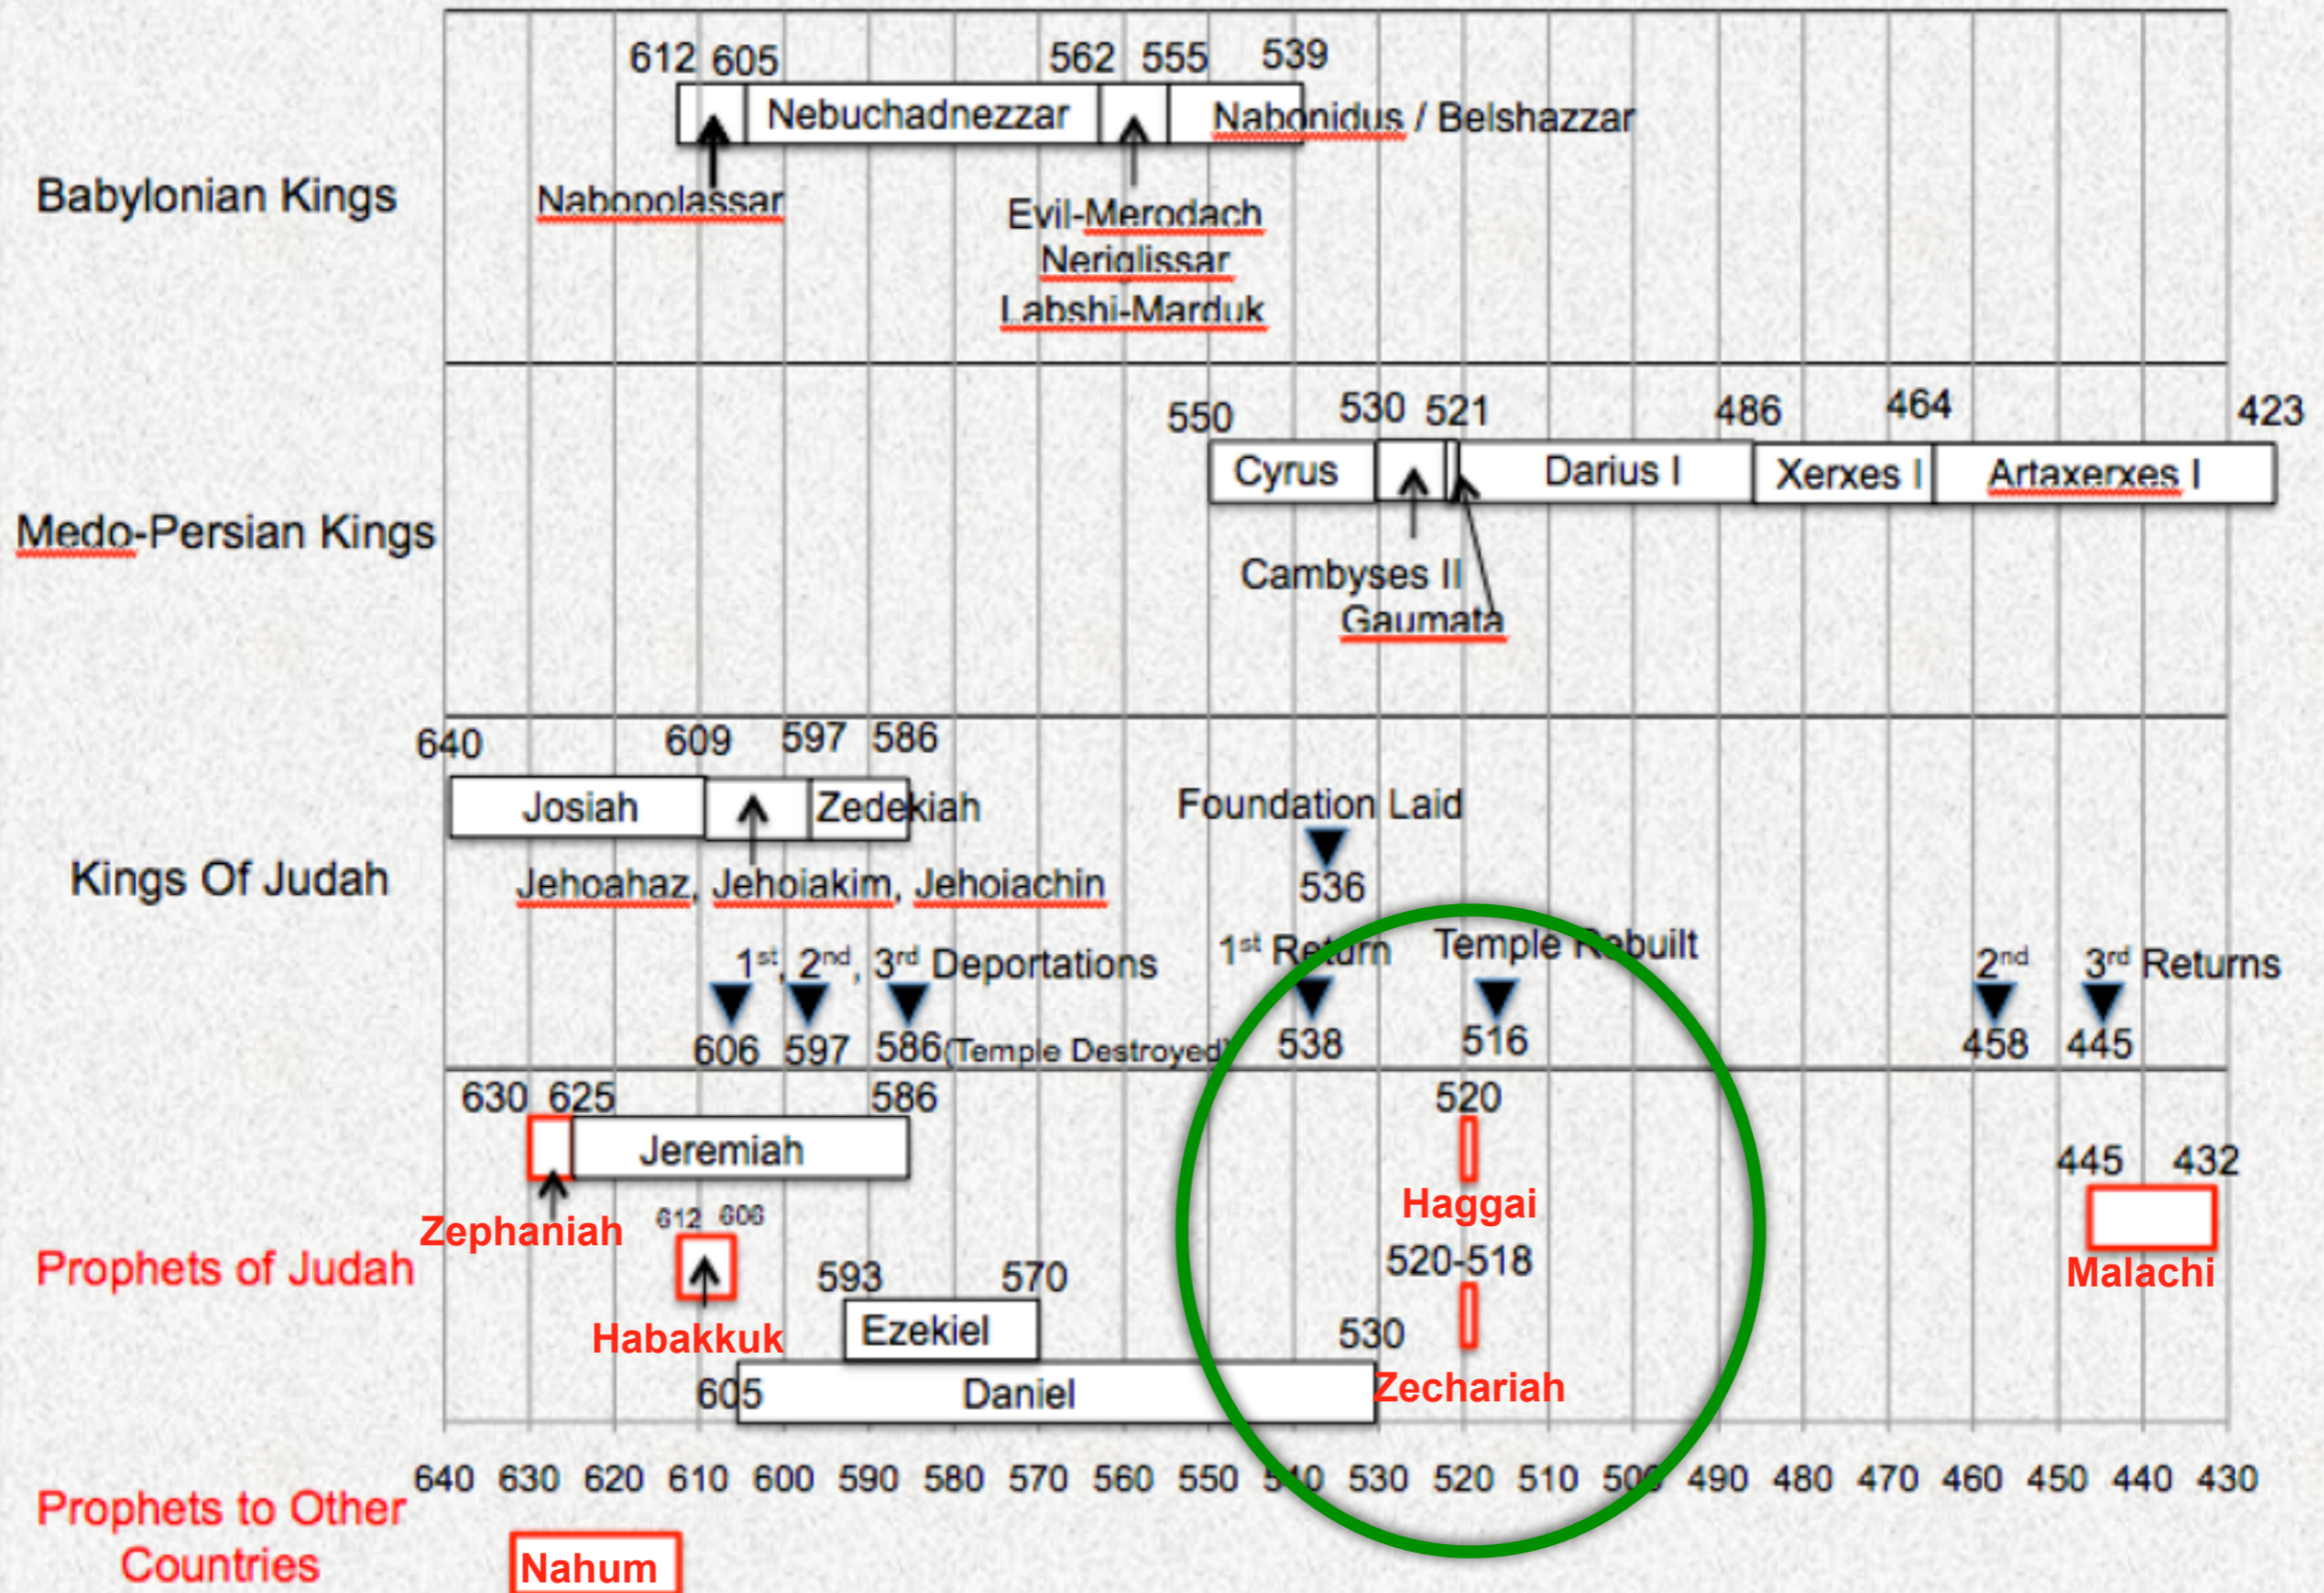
Babylonian Kings

612 605 562 555 539

Nebuchadnezzar Nabonidus / Belshazzar

Nabopolassar

Evil-Merodach
Neriglissar
Labshi-Marduk

Medo-Persian Kings

550 530 521 486 464 423

Cyrus Darius I Xerxes I Artaxerxes I

Cambyses II
Gaumata

Kings Of Judah

640 609 597 586

Josiah Zedekiah

Jehoahaz, Jehoiakim, Jehoiachin

Foundation Laid
536

1st, 2nd, 3rd Deportations
606 597 586(Temple Destroyed)

1st Return
538

Temple Rebuilt
516

2nd 3rd Returns
458 445

Prophets of Judah

630 625 586
Jeremiah
Zephaniah

612 606
Habakkuk

593 570
Ezekiel

605 Daniel

520
Haggai
520-518
530
Zechariah

445 432
Malachi

640 630 620 610 600 590 580 570 560 550 540 530 520 510 500 490 480 470 460 450 440 430

Prophets to Other Countries

Nahum